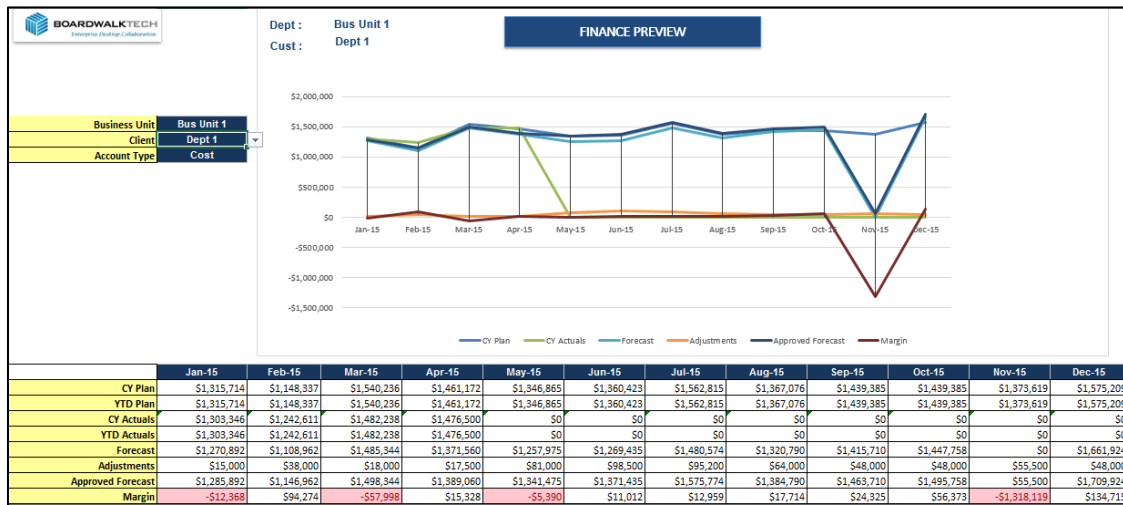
BOARDWALKTECH
Enterprise Desktop Collaboration

Dept : Bus Unit 1
Cust : Dept 1

FINANCE PREVIEW

| Business Unit | Bus Unit 1 |
|---|---|
| Client | Dept 1 |
| Account Type | Cost |

$2,000,000
$1,500,000
$1,000,000
$500,000
$0
-$500,000
-$1,000,000
-$1,500,000

Jan-15 Feb-15 Mar-15 Apr-15 May-15 Jun-15 Jul-15 Aug-15 Sep-15 Oct-15 Nov-15 Dec-15

CY Plan CY Actuals Forecast Adjustments Approved Forecast Margin

| | Jan-15 | Feb-15 | Mar-15 | Apr-15 | May-15 | Jun-15 | Jul-15 | Aug-15 | Sep-15 | Oct-15 | Nov-15 | Dec-15 |
|---|---|---|---|---|---|---|---|---|---|---|---|---|
| CY Plan | $1,315,714 | $1,148,337 | $1,540,236 | $1,461,172 | $1,346,865 | $1,360,423 | $1,562,815 | $1,367,076 | $1,439,385 | $1,439,385 | $1,373,619 | $1,575,20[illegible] |
| YTD Plan | $1,315,714 | $1,148,337 | $1,540,236 | $1,461,172 | $1,346,865 | $1,360,423 | $1,562,815 | $1,367,076 | $1,439,385 | $1,439,385 | $1,373,619 | $1,575,20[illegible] |
| CY Actuals | $1,303,346 | $1,242,611 | $1,482,238 | $1,476,500 | $0 | $0 | $0 | $0 | $0 | $0 | $0 | $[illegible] |
| YTD Actuals | $1,303,346 | $1,242,611 | $1,482,238 | $1,476,500 | $0 | $0 | $0 | $0 | $0 | $0 | $0 | $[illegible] |
| Forecast | $1,270,892 | $1,108,962 | $1,485,344 | $1,371,560 | $1,257,975 | $1,269,435 | $1,480,574 | $1,320,790 | $1,415,710 | $1,447,758 | $0 | $1,661,92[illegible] |
| Adjustments | $15,000 | $38,000 | $18,000 | $17,500 | $81,000 | $98,500 | $95,200 | $64,000 | $48,000 | $48,000 | $55,500 | $48,00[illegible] |
| Approved Forecast | $1,285,892 | $1,146,962 | $1,498,344 | $1,389,060 | $1,341,475 | $1,371,435 | $1,575,774 | $1,384,790 | $1,463,710 | $1,495,758 | $55,500 | $1,709,92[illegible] |
| Margin | -$12,368 | $94,274 | -$57,998 | $15,328 | -$5,390 | $11,012 | $12,959 | $17,714 | $24,325 | $56,373 | -$1,318,119 | $134,71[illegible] |